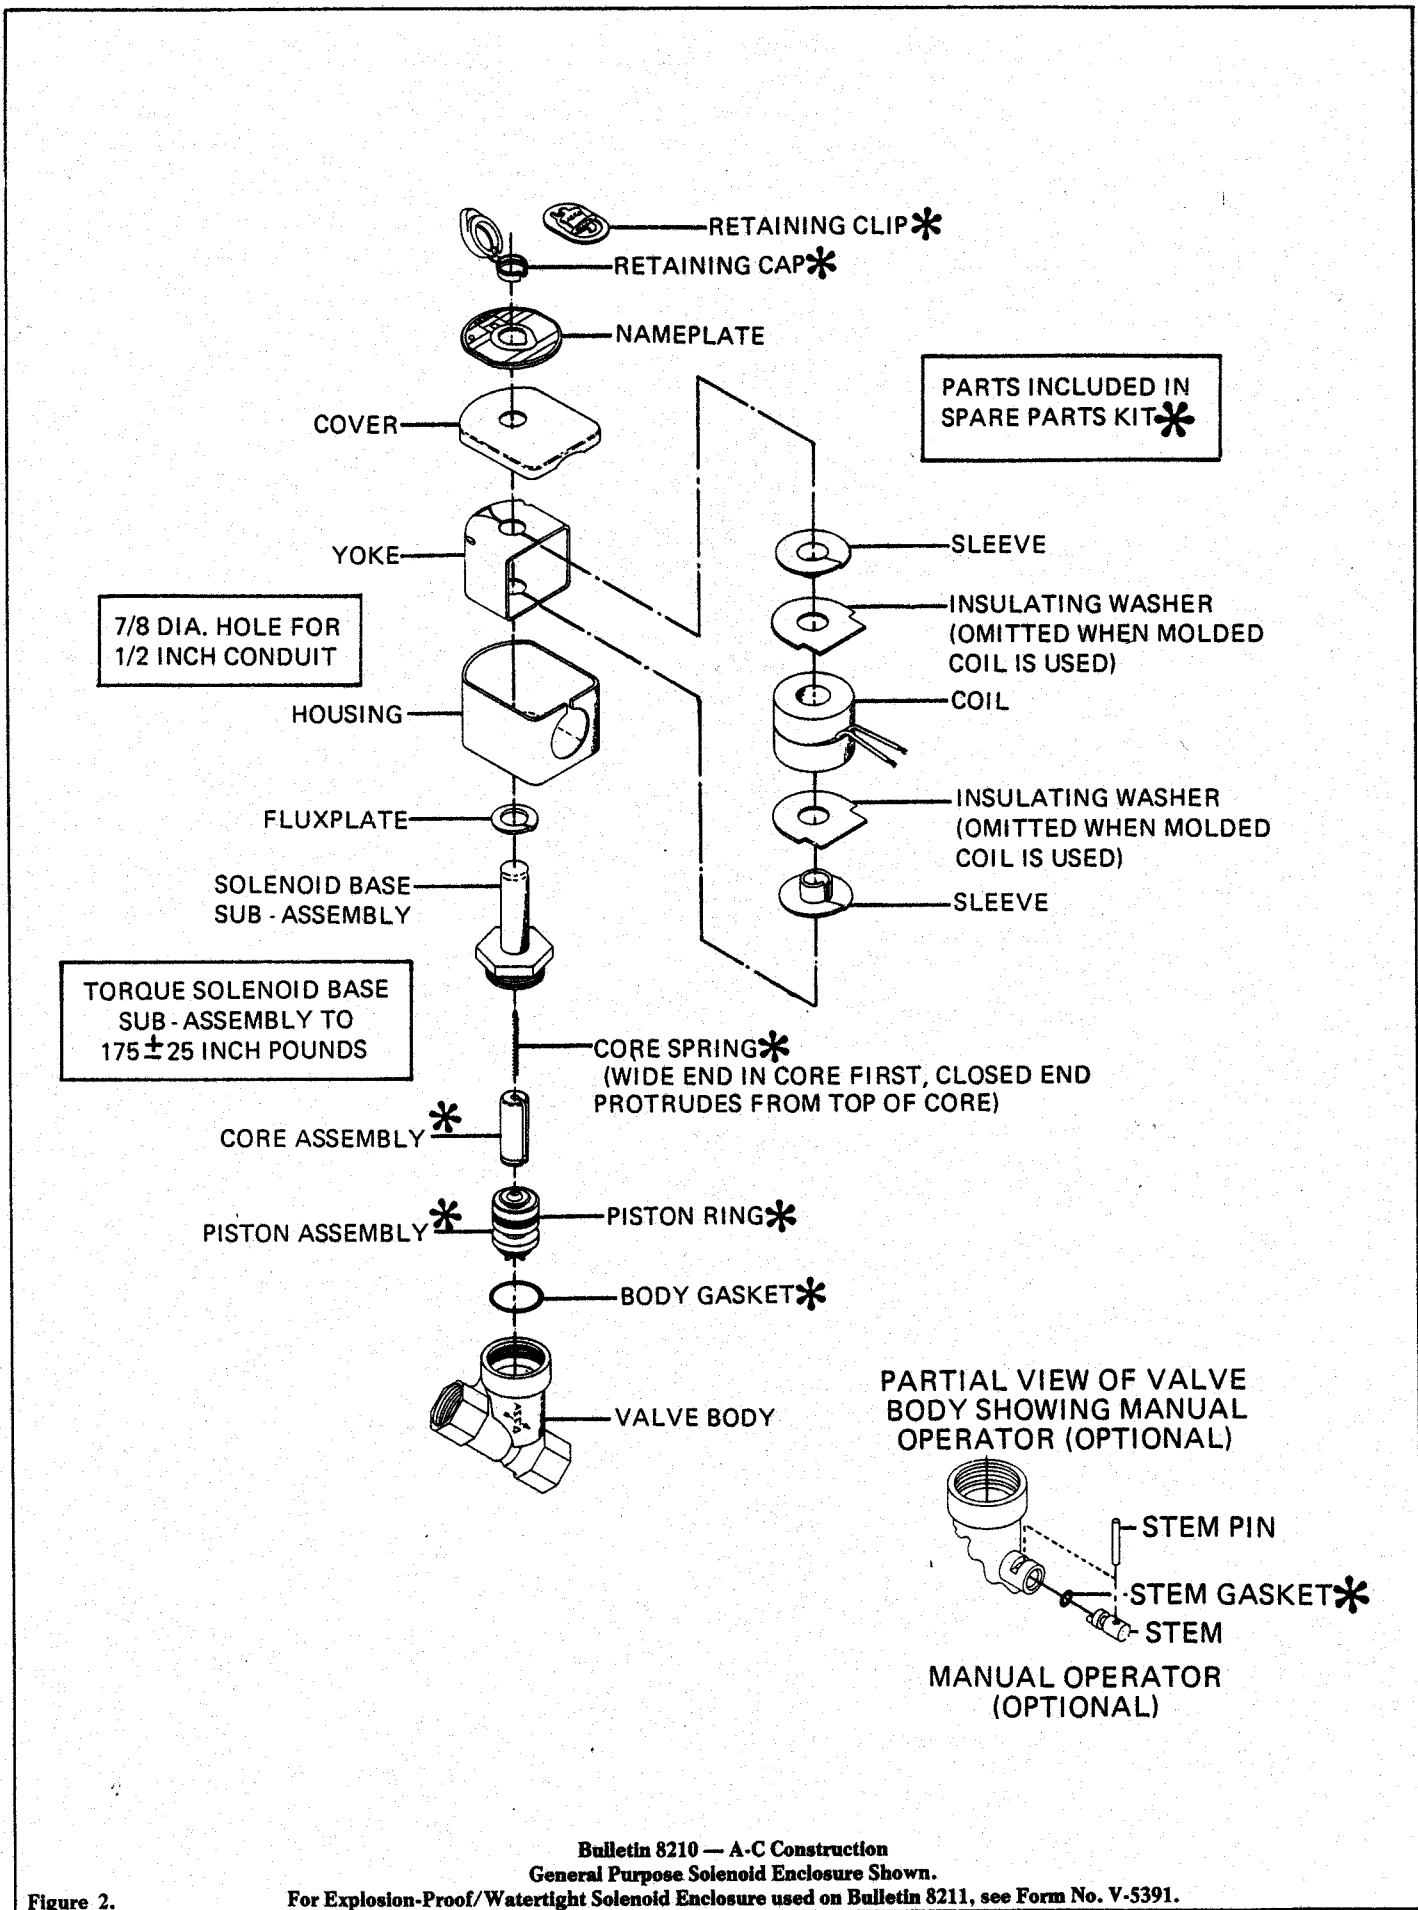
RETAINING CLIP✱
RETAINING CAP✱
NAMEPLATE
PARTS INCLUDED IN SPARE PARTS KIT✱
COVER
YOKE
SLEEVE
INSULATING WASHER (OMITTED WHEN MOLDED COIL IS USED)
7/8 DIA. HOLE FOR 1/2 INCH CONDUIT
COIL
HOUSING
INSULATING WASHER (OMITTED WHEN MOLDED COIL IS USED)
FLUXPLATE
SOLENOID BASE SUB - ASSEMBLY
SLEEVE
TORQUE SOLENOID BASE SUB - ASSEMBLY TO $175 \pm 25$ INCH POUNDS
CORE SPRING✱
(WIDE END IN CORE FIRST, CLOSED END PROTRUDES FROM TOP OF CORE)
CORE ASSEMBLY✱
PISTON ASSEMBLY✱
PISTON RING✱
BODY GASKET✱
VALVE BODY
PARTIAL VIEW OF VALVE BODY SHOWING MANUAL OPERATOR (OPTIONAL)
STEM PIN
STEM GASKET✱
STEM
MANUAL OPERATOR (OPTIONAL)

Figure 2.

Bulletin 8210 — A-C Construction
General Purpose Solenoid Enclosure Shown.
For Explosion-Proof/Watertight Solenoid Enclosure used on Bulletin 8211, see Form No. V-5391.